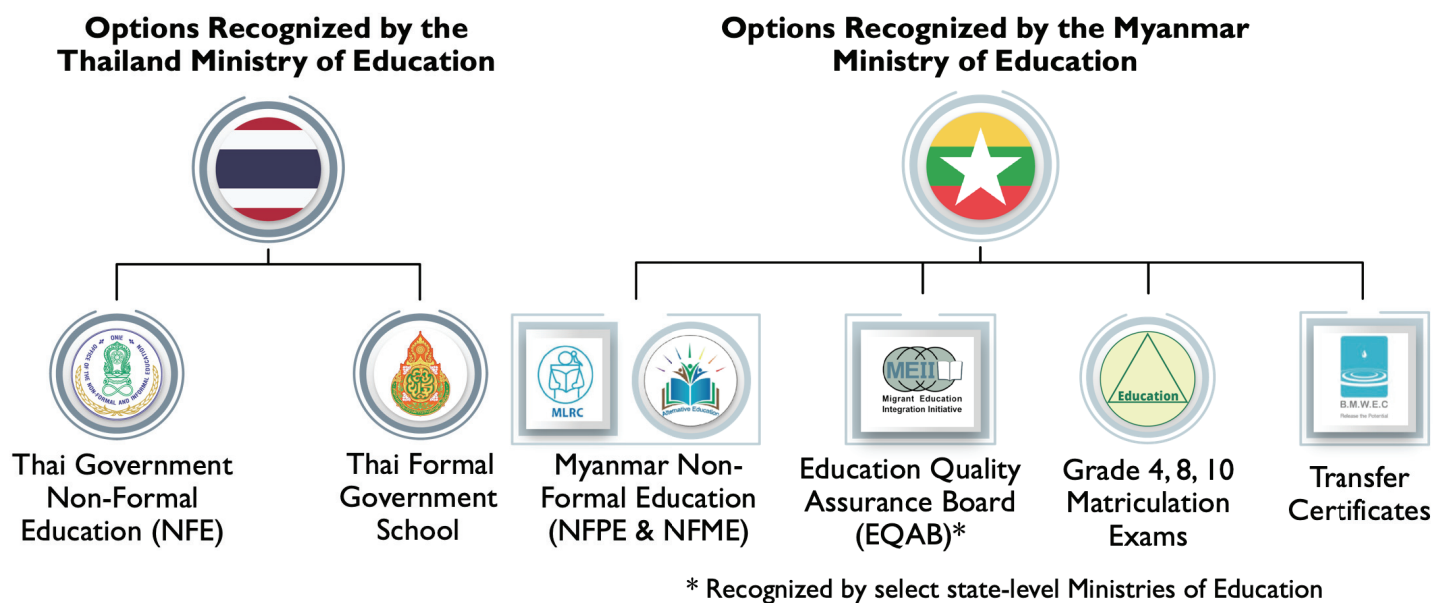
Options Recognized by the Thailand Ministry of Education

ONIE OFFICE OF THE NON-FORMAL AND INFORMAL EDUCATION

Thai Government Non-Formal Education (NFE)

Thai Formal Government School

Options Recognized by the Myanmar Ministry of Education

MLRC

Alternative Education

Myanmar Non-Formal Education (NFPE & NFME)

MEII

Migrant Education Integration Initiative

Education Quality Assurance Board (EQAB)*

Education

Grade 4, 8, 10 Matriculation Exams

B.M.W.E.C

Release the Potential

Transfer Certificates

* Recognized by select state-level Ministries of Education